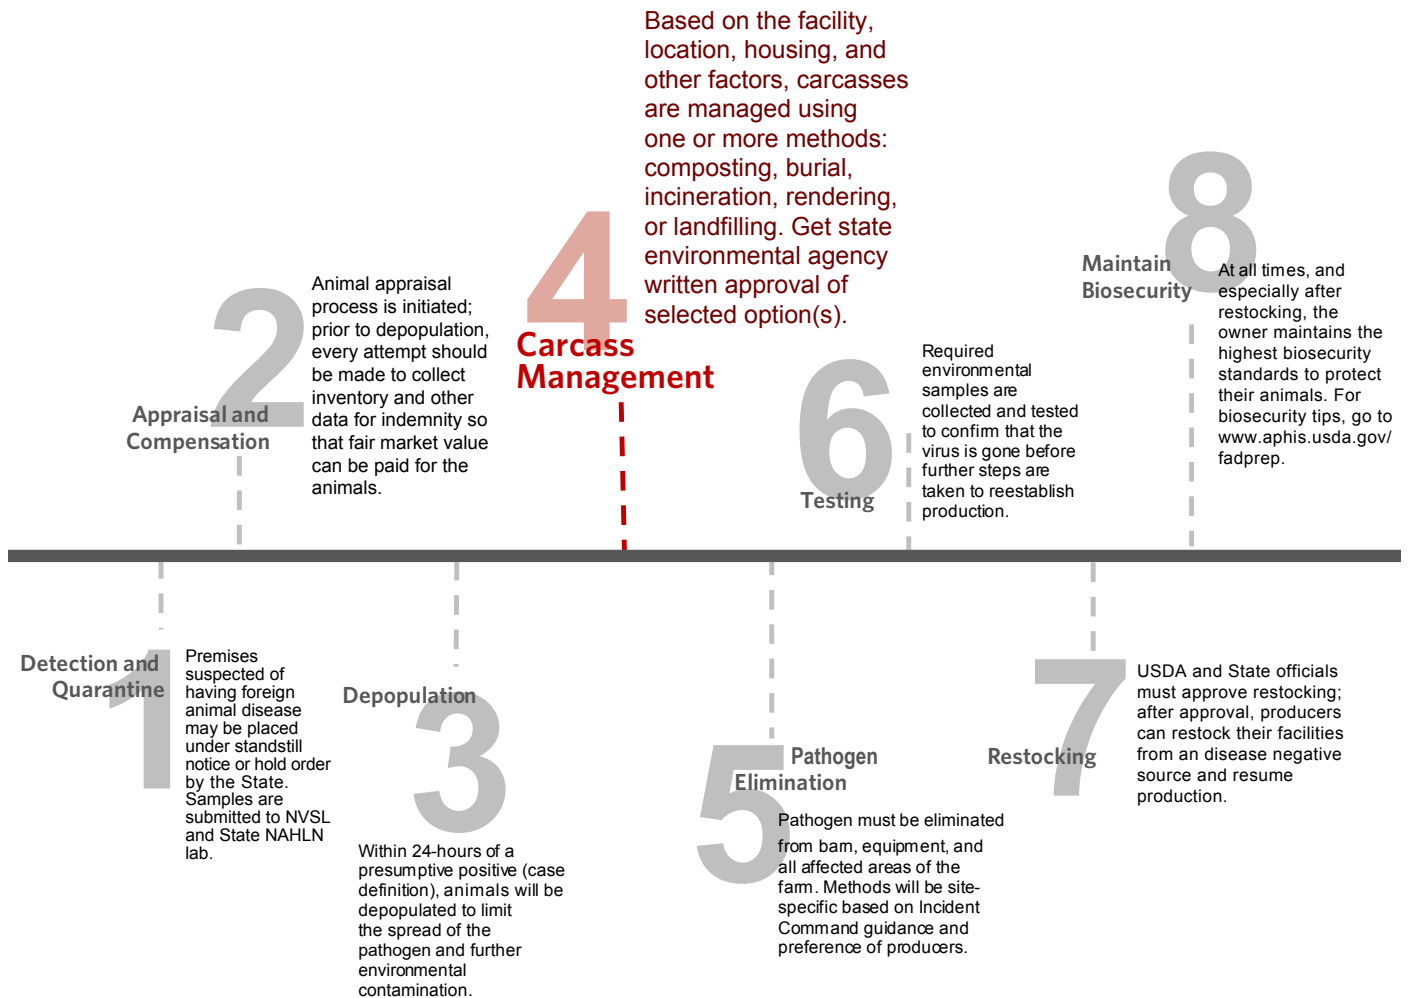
Based on the facility, location, housing, and other factors, carcasses are managed using one or more methods: composting, burial, incineration, rendering, or landfilling. Get state environmental agency written approval of selected option(s).

4
Carcass Management

2
Appraisal and Compensation

Animal appraisal process is initiated; prior to depopulation, every attempt should be made to collect inventory and other data for indemnity so that fair market value can be paid for the animals.

6
Testing

Required environmental samples are collected and tested to confirm that the virus is gone before further steps are taken to reestablish production.

8
Maintain Biosecurity

At all times, and especially after restocking, the owner maintains the highest biosecurity standards to protect their animals. For biosecurity tips, go to www.aphis.usda.gov/fadprep.

1
Detection and Quarantine

Premises suspected of having foreign animal disease may be placed under standstill notice or hold order by the State. Samples are submitted to NVSL and State NAHLN lab.

3
Depopulation

Within 24-hours of a presumptive positive (case definition), animals will be depopulated to limit the spread of the pathogen and further environmental contamination.

5
Pathogen Elimination

Pathogen must be eliminated from barn, equipment, and all affected areas of the farm. Methods will be site-specific based on Incident Command guidance and preference of producers.

7
Restocking

USDA and State officials must approve restocking; after approval, producers can restock their facilities from an disease negative source and resume production.